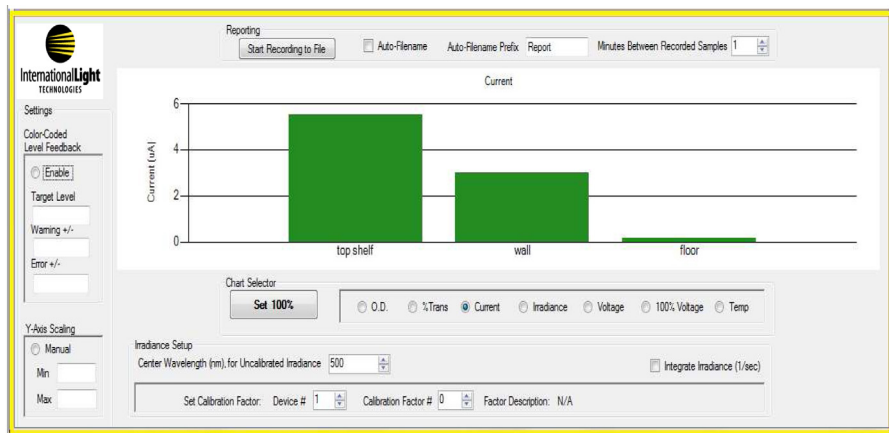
InternationalLight TECHNOLOGIES

Reporting
Start Recording to File
Auto-Filename
Auto-Filename Prefix Report
Minutes Between Recorded Samples 1

Current

Current (uA)
6
4
2
0
top shelf
wall
floor

Settings
Color-Coded Level Feedback
Enable
Target Level
Warning +/-
Error +/-

Chart Selector
Set 100%
O.D.
%Trans
Current
Irradiance
Voltage
100% Voltage
Temp

Y-Axis Scaling
Manual
Min
Max

Irradiance Setup
Center Wavelength (nm), for Uncalibrated Irradiance 500
Integrate Irradiance (1/sec)

Set Calibration Factor: Device # 1
Calibration Factor # 0
Factor Description: N/A